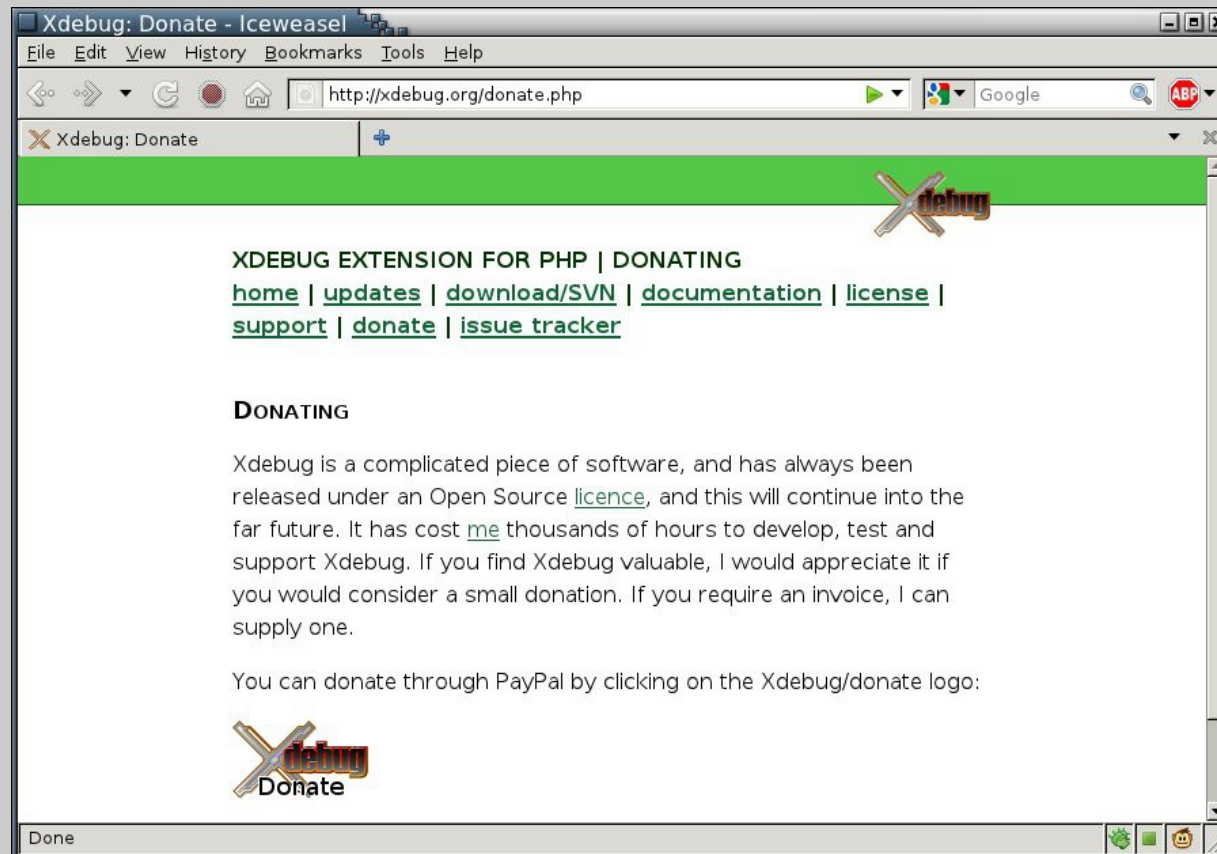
Xdebug: Donate - Iceweasel

File Edit View History Bookmarks Tools Help

http://xdebug.org/donate.php

Google

ABP

Xdebug: Donate

Xdebug

XDEBUG EXTENSION FOR PHP | DONATING
home | updates | download/SVN | documentation | license | support | donate | issue tracker

DONATING

Xdebug is a complicated piece of software, and has always been released under an Open Source licence, and this will continue into the far future. It has cost me thousands of hours to develop, test and support Xdebug. If you find Xdebug valuable, I would appreciate it if you would consider a small donation. If you require an invoice, I can supply one.

You can donate through PayPal by clicking on the Xdebug/donate logo:

Xdebug
Donate

Done